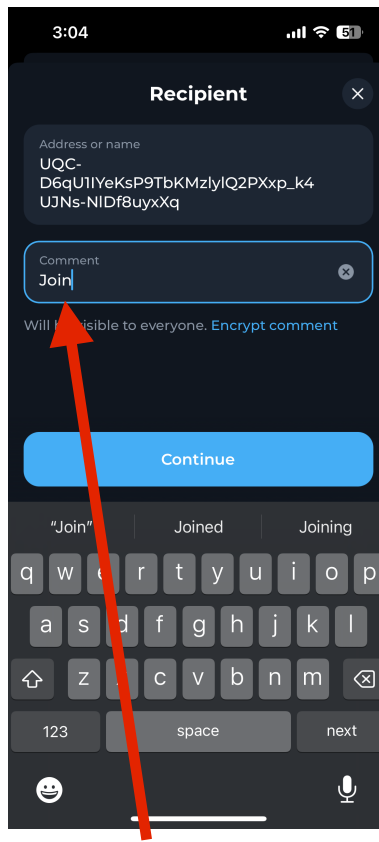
3:04

51

Recipient

Address or name
UQC-D6qU1IYeKsP9TbKMzlylQ2PXxp_k4UJNs-NIDf8uyxXq

Comment
Join

Will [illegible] visible to everyone. Encrypt comment

Continue

"Join" | Joined | Joining

q w e r t y u i o p
a s d f g h j k l
z x c v b n m
123 space next